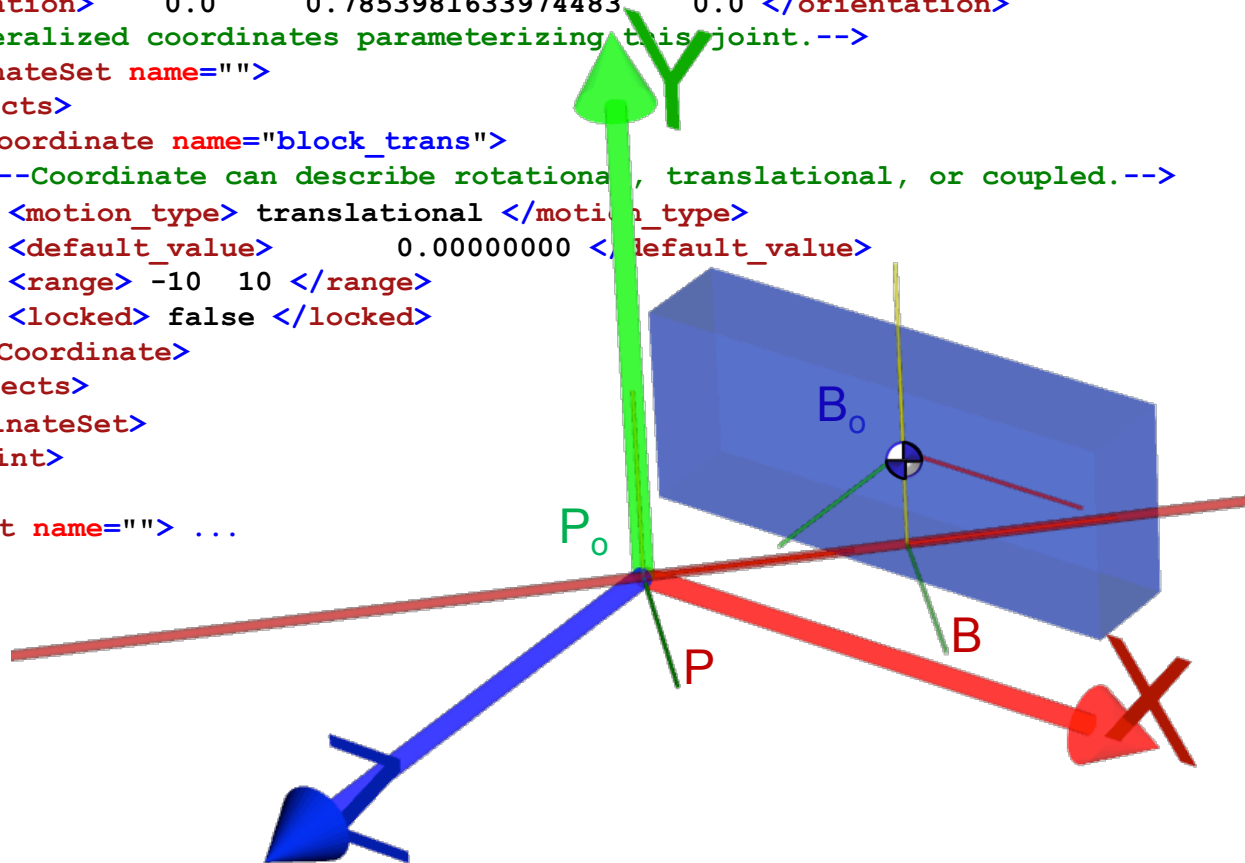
ation> 0.0 0.7853981633974483 0.0 </orientation>
eralized coordinates parameterizing this joint.-->
nateSet name="">
cts>
oordinate name="block_trans">
--Coordinate can describe rotational, translational, or coupled.-->
<motion_type> translational </motion_type>
<default_value> 0.00000000 </default_value>
<range> -10 10 </range>
<locked> false </locked>
Coordinate>
cts>
nateSet>
int>

t name=""> ...

Y

$B_o$

$P_o$

P

B

X

Z